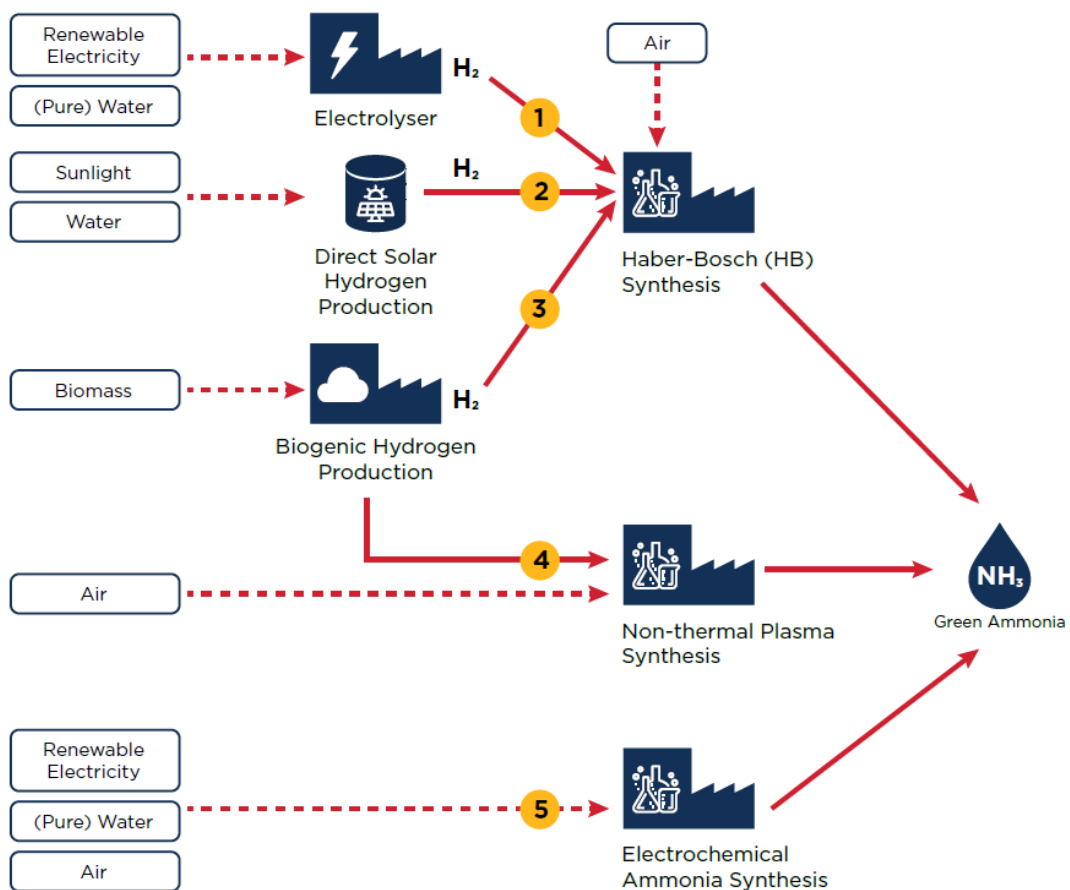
Renewable Electricity

(Pure) Water

Electrolyser

$H_2$

1

Air

Sunlight

Water

Direct Solar Hydrogen Production

$H_2$

2

Haber-Bosch (HB) Synthesis

3

Biomass

$H_2$

Biogenic Hydrogen Production

4

Air

Non-thermal Plasma Synthesis

$NH_3$

Green Ammonia

Renewable Electricity

(Pure) Water

5

Air

Electrochemical Ammonia Synthesis